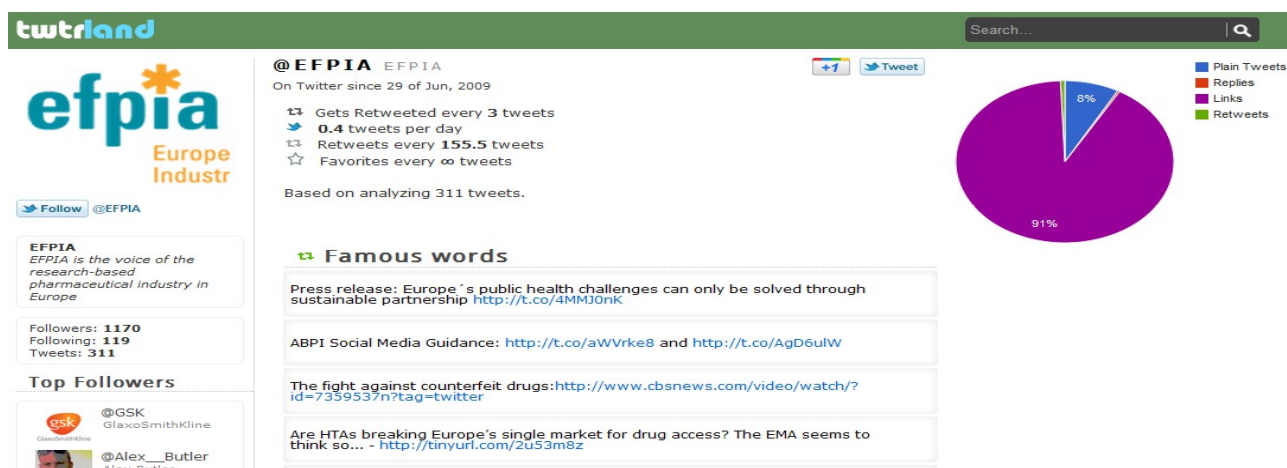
twtrland

Search...

efpia
Europe
Industr

Follow @EFPIA

EFPIA
EFPIA is the voice of the research-based pharmaceutical industry in Europe

Followers: 1170
Following: 119
Tweets: 311

Top Followers

gsk GlaxoSmithKline
@GSK
GlaxoSmithKline

@Alex__Butler
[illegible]

@EFPIA EFPIA
On Twitter since 29 of Jun, 2009

+1 Tweet

Gets Retweeted every 3 tweets
0.4 tweets per day
Retweets every 155.5 tweets
Favorites every ∞ tweets

Based on analyzing 311 tweets.

Famous words

Press release: Europe´s public health challenges can only be solved through sustainable partnership http://t.co/4MMJ0nK

ABPI Social Media Guidance: http://t.co/aWVrke8 and http://t.co/AgD6ulW

The fight against counterfeit drugs:http://www.cbsnews.com/video/watch/?id=7359537n?tag=twitter

Are HTAs breaking Europe´s single market for drug access? The EMA seems to think so... - http://tinyurl.com/2u53m8z

8%
91%

Plain Tweets
Replies
Links
Retweets